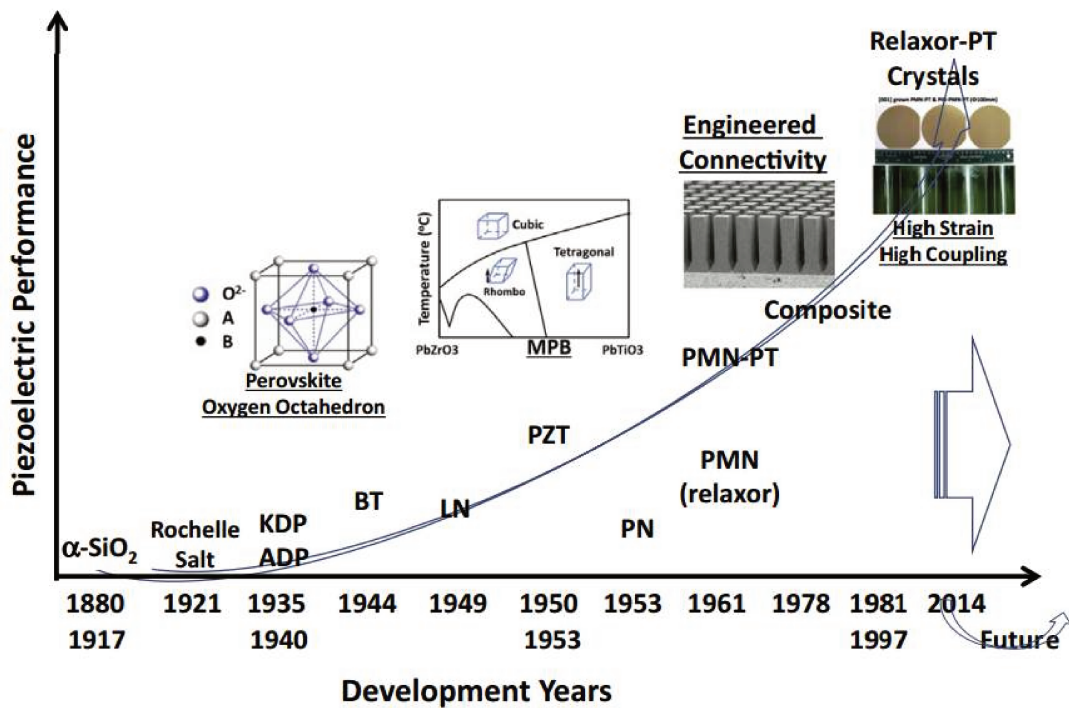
Relaxor-PT Crystals

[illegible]

Engineered Connectivity

High Strain High Coupling

Composite

$O^{2-}$
A
B

Perovskite Oxygen Octahedron

Temperature (°C)
Cubic
Tetragonal
Rhombo
PbZrO3
MPB
PbTiO3

PMN-PT

PZT

PMN (relaxor)

BT

LN

PN

$\alpha$-$SiO_2$

Rochelle Salt

KDP ADP

Piezoelectric Performance

1880 1917
1921
1935 1940
1944
1949
1950 1953
1953
1961
1978
1981 1997
2014
Future

Development Years